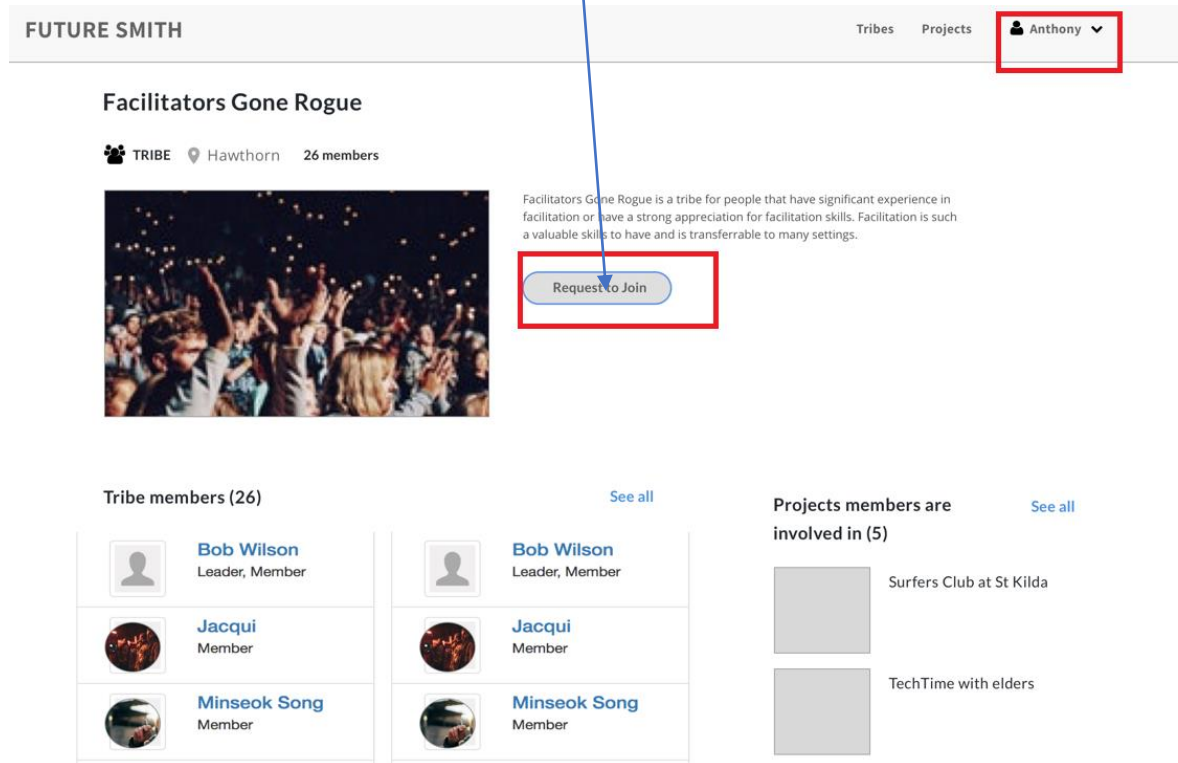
FUTURE SMITH

Tribes Projects Anthony

Facilitators Gone Rogue

TRIBE Hawthorn 26 members

Facilitators Gone Rogue is a tribe for people that have significant experience in facilitation or have a strong appreciation for facilitation skills. Facilitation is such a valuable skills to have and is transferrable to many settings.

Request to Join

Tribe members (26)

See all

Bob Wilson
Leader, Member

Bob Wilson
Leader, Member

Jacqui
Member

Jacqui
Member

Minseok Song
Member

Minseok Song
Member

Projects members are involved in (5)

See all

Surfers Club at St Kilda

TechTime with elders